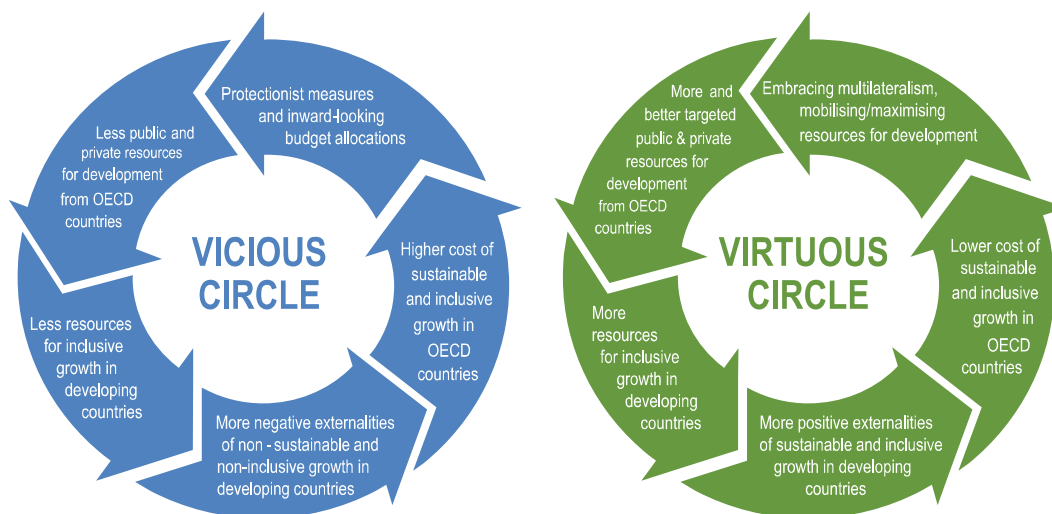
Protectionist measures and inward-looking budget allocations

Higher cost of sustainable and inclusive growth in OECD countries

More negative externalities of non - sustainable and non-inclusive growth in developing countries

Less resources for inclusive growth in developing countries

Less public and private resources for development from OECD countries

VICIOUS CIRCLE

Embracing multilateralism, mobilising/maximising resources for development

Lower cost of sustainable and inclusive growth in OECD countries

More positive externalities of sustainable and inclusive growth in developing countries

More resources for inclusive growth in developing countries

More and better targeted public & private resources for development from OECD countries

VIRTUOUS CIRCLE